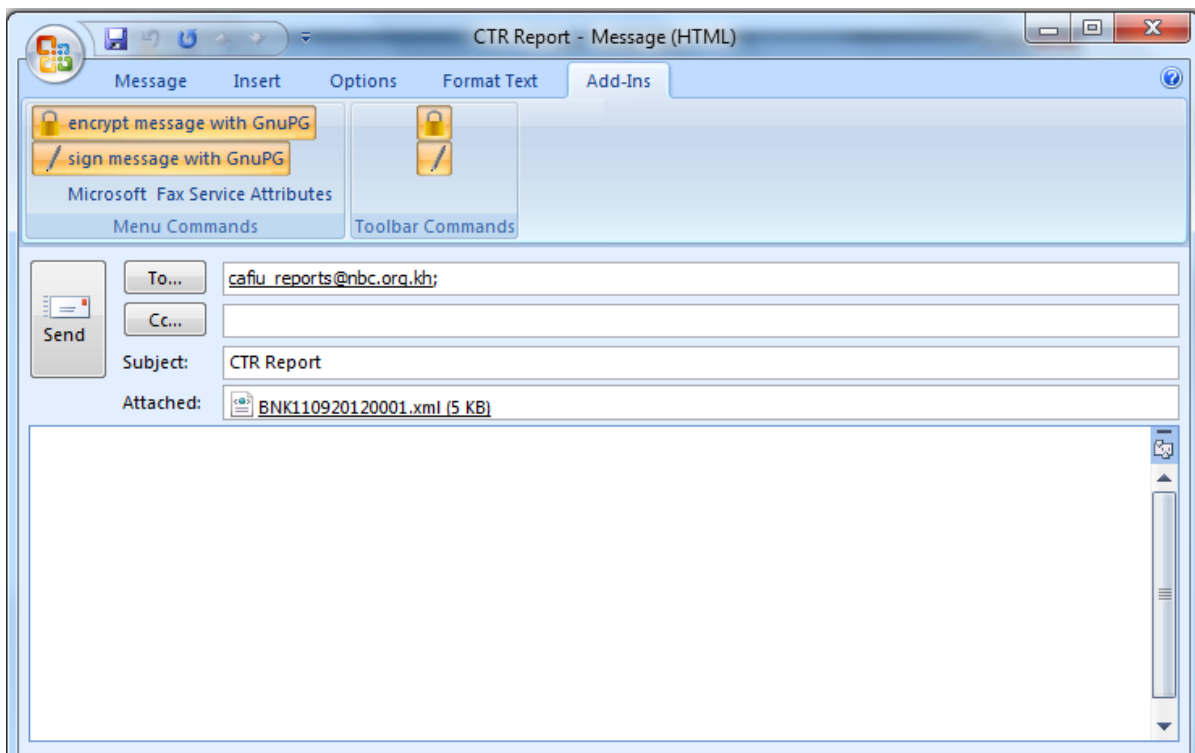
CTR Report - Message (HTML)

Message Insert Options Format Text Add-Ins

encrypt message with GnuPG
sign message with GnuPG
Microsoft Fax Service Attributes
Menu Commands

Toolbar Commands

Send
To...
cafiu_reports@nbc.org.kh;
Cc...
Subject:
CTR Report
Attached:
BNK110920120001.xml (5 KB)